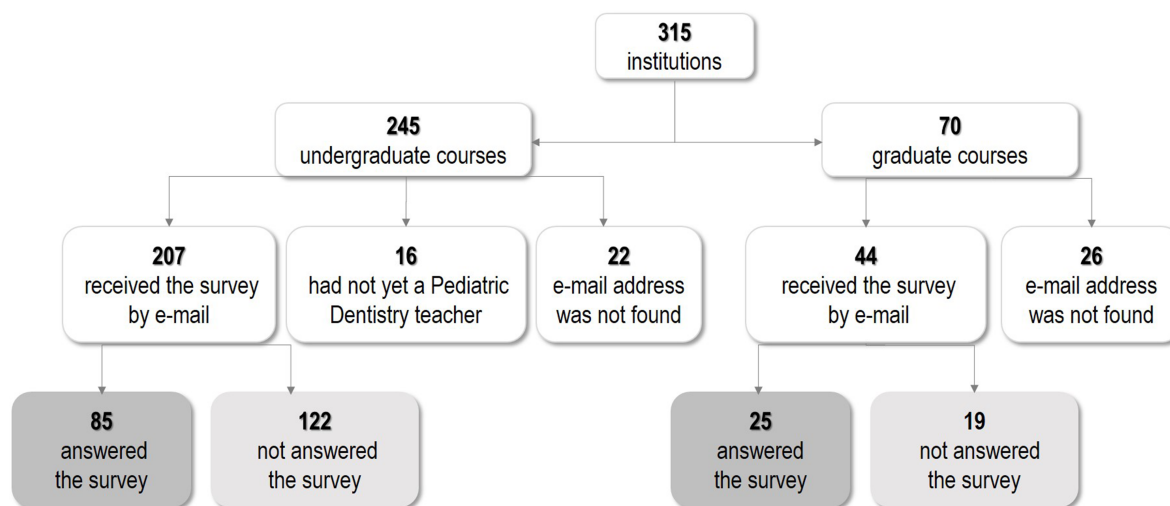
315
institutions

245
undergraduate courses

70
graduate courses

207
received the survey by e-mail

16
had not yet a Pediatric Dentistry teacher

22
e-mail address was not found

44
received the survey by e-mail

26
e-mail address was not found

85
answered the survey

122
not answered the survey

25
answered the survey

19
not answered the survey